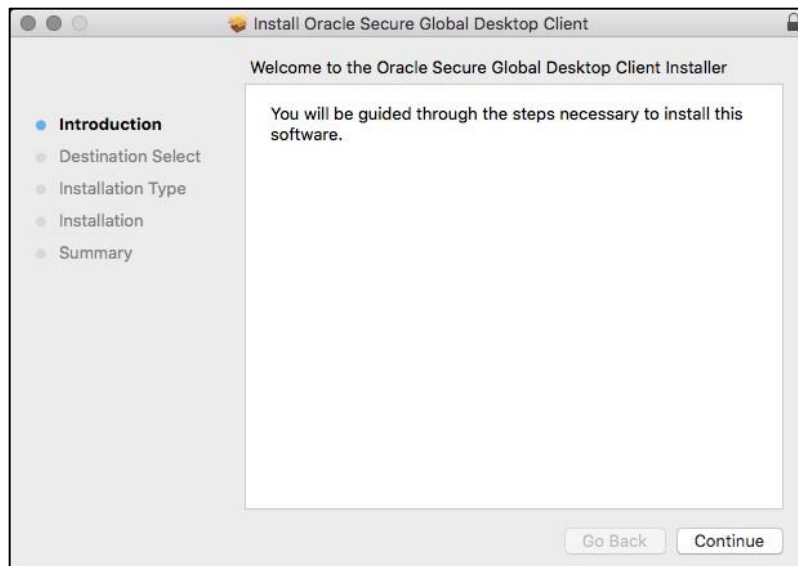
Install Oracle Secure Global Desktop Client

Welcome to the Oracle Secure Global Desktop Client Installer

Introduction
Destination Select
Installation Type
Installation
Summary

You will be guided through the steps necessary to install this software.

Go Back
Continue